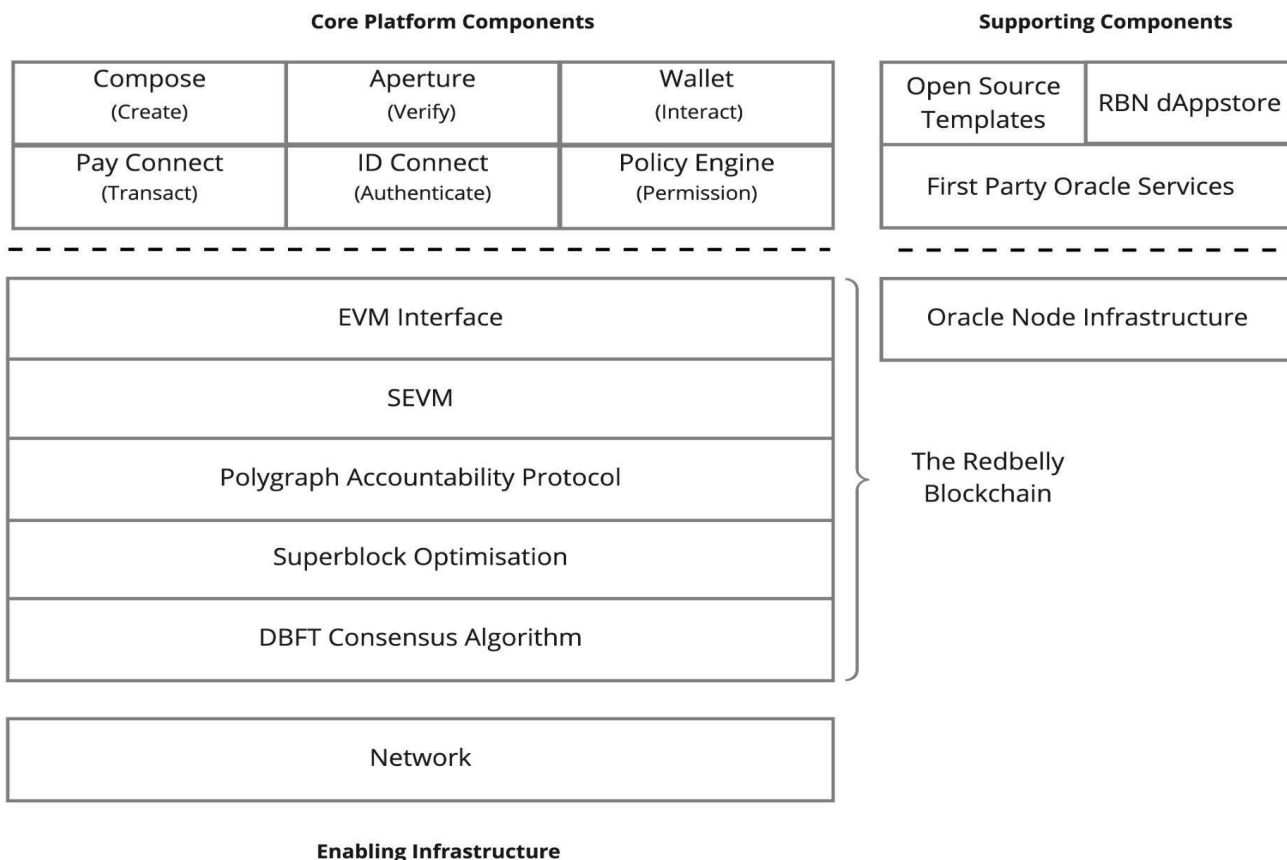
Core Platform Components

Supporting Components

| Compose (Create) | Aperture (Verify) | Wallet (Interact) |
|---|---|---|
| Pay Connect (Transact) | ID Connect (Authenticate) | Policy Engine (Permission) |

| Open Source Templates | RBN dAppstore |
|---|---|
| First Party Oracle Services | |

EVM Interface

SEVM

Polygraph Accountability Protocol

Superblock Optimisation

DBFT Consensus Algorithm

The Redbelly Blockchain

Oracle Node Infrastructure

Network

Enabling Infrastructure